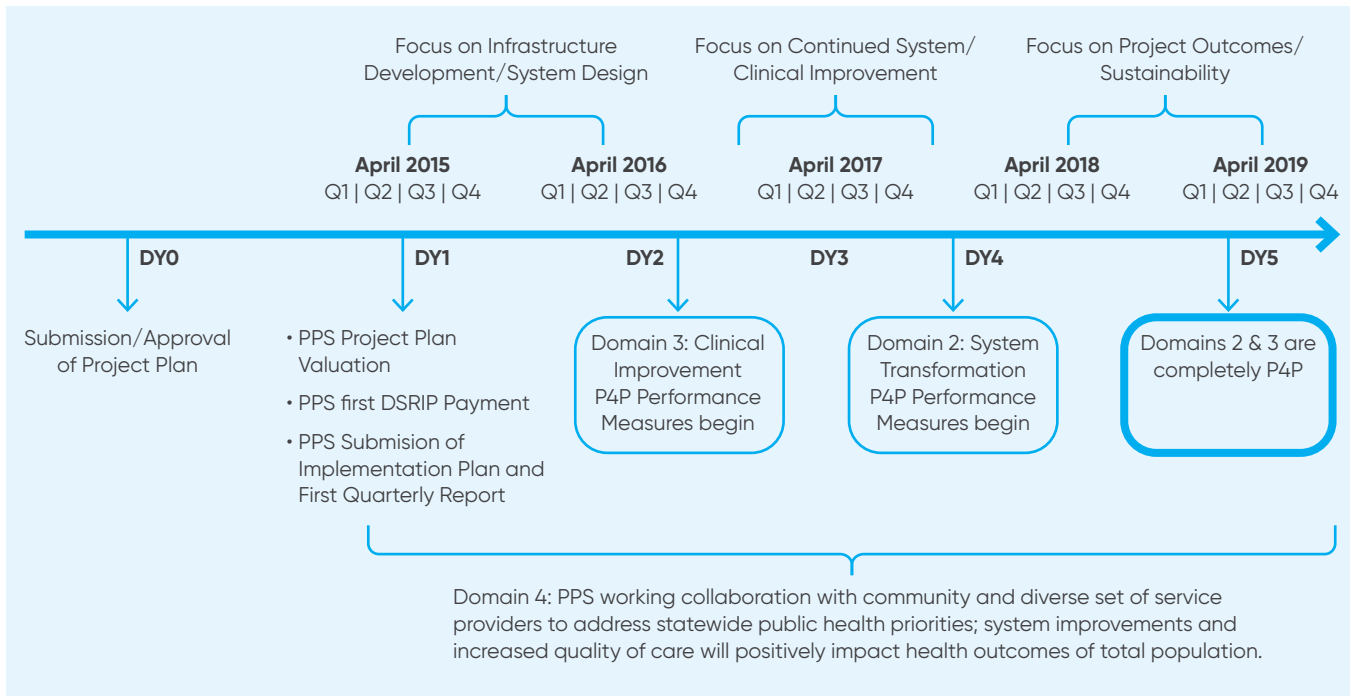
Focus on Infrastructure Development/System Design

Focus on Continued System/ Clinical Improvement

Focus on Project Outcomes/ Sustainability

April 2015
Q1 | Q2 | Q3 | Q4

April 2016
Q1 | Q2 | Q3 | Q4

April 2017
Q1 | Q2 | Q3 | Q4

April 2018
Q1 | Q2 | Q3 | Q4

April 2019
Q1 | Q2 | Q3 | Q4

DY0

DY1

DY2

DY3

DY4

DY5

Submission/Approval of Project Plan

• PPS Project Plan Valuation
• PPS first DSRIP Payment
• PPS Submision of Implementation Plan and First Quarterly Report

Domain 3: Clinical Improvement P4P Performance Measures begin

Domain 2: System Transformation P4P Performance Measures begin

Domains 2 & 3 are completely P4P

Domain 4: PPS working collaboration with community and diverse set of service providers to address statewide public health priorities; system improvements and increased quality of care will positively impact health outcomes of total population.